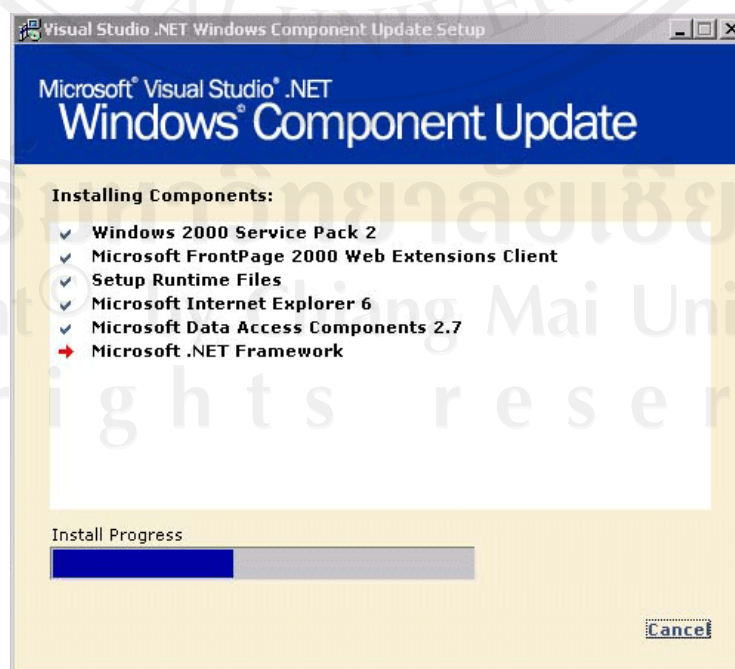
Visual Studio .NET Windows Component Update Setup

Microsoft® Visual Studio® .NET
Windows® Component Update

Installing Components:

Windows 2000 Service Pack 2
Microsoft FrontPage 2000 Web Extensions Client
Setup Runtime Files
Microsoft Internet Explorer 6
Microsoft Data Access Components 2.7
Microsoft .NET Framework

Install Progress

Cancel

ลิขสิทธิ์มหาวิทยาลัยเชียงใหม่
Copyright © by Chiang Mai University
All rights reserved